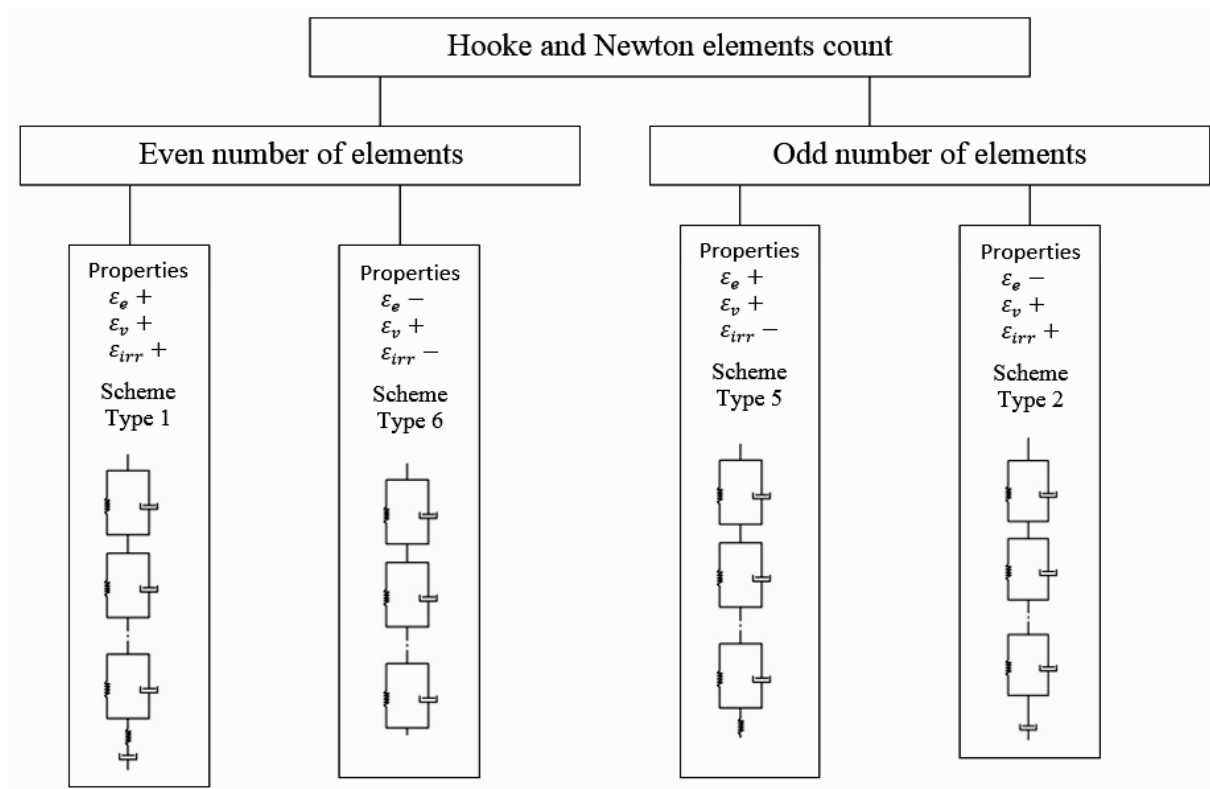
Hooke and Newton elements count

Even number of elements

Odd number of elements

Properties
$\varepsilon_e +$
$\varepsilon_v +$
$\varepsilon_{irr} +$
Scheme
Type 1

Properties
$\varepsilon_e -$
$\varepsilon_v +$
$\varepsilon_{irr} -$
Scheme
Type 6

Properties
$\varepsilon_e +$
$\varepsilon_v +$
$\varepsilon_{irr} -$
Scheme
Type 5

Properties
$\varepsilon_e -$
$\varepsilon_v +$
$\varepsilon_{irr} +$
Scheme
Type 2